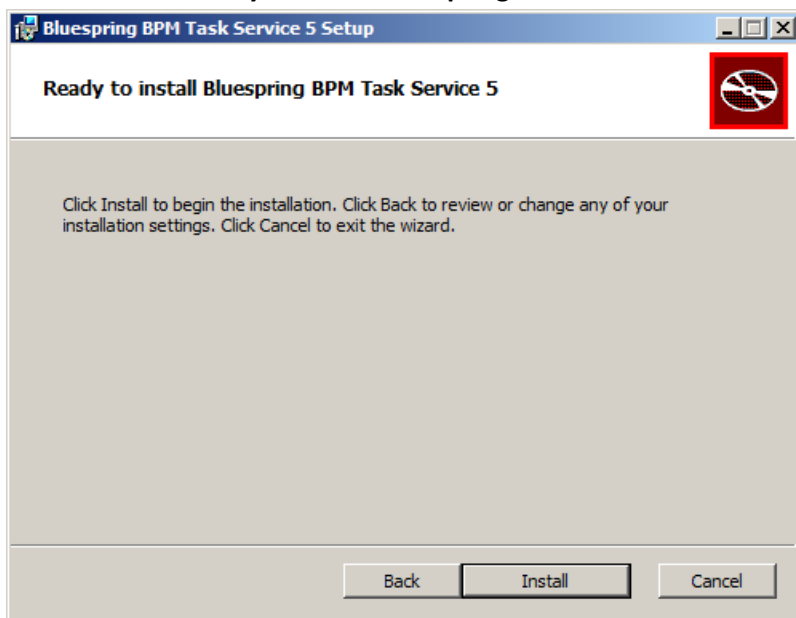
Bluespring BPM Task Service 5 Setup

Ready to install Bluespring BPM Task Service 5

Click Install to begin the installation. Click Back to review or change any of your installation settings. Click Cancel to exit the wizard.

Back
Install
Cancel